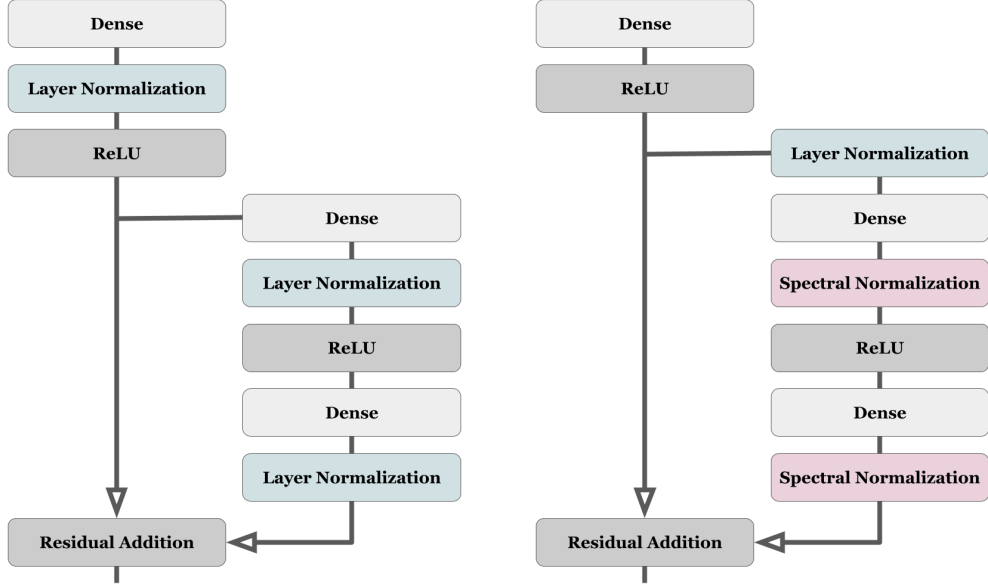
Dense

Layer Normalization

ReLU

Dense

Layer Normalization

ReLU

Dense

Layer Normalization

Residual Addition

Dense

ReLU

Layer Normalization

Dense

Spectral Normalization

ReLU

Dense

Spectral Normalization

Residual Addition